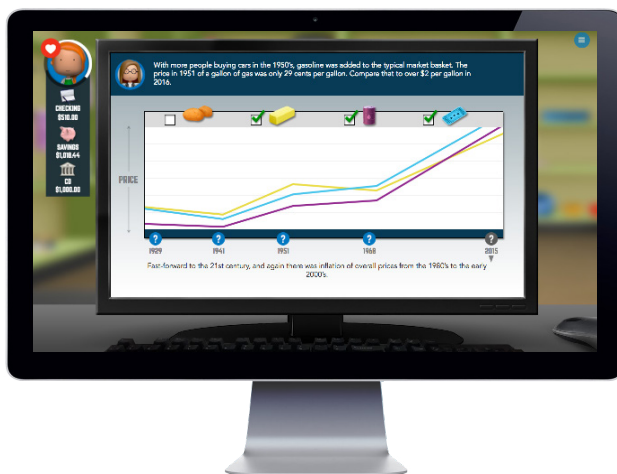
With more people buying cars in the 1950's, gasoline was added to the typical market basket. The price in 1951 of a gallon of gas was only 29 cents per gallon. Compare that to over $2 per gallon in 2016.

CHECKING
$510.00

SAVINGS
$1,018.44

CD
$1,000.00

PRICE

1929
1941
1951
1968
2015

Fast-forward to the 21st century, and again there was inflation of overall prices from the 1980's to the early 2000's.